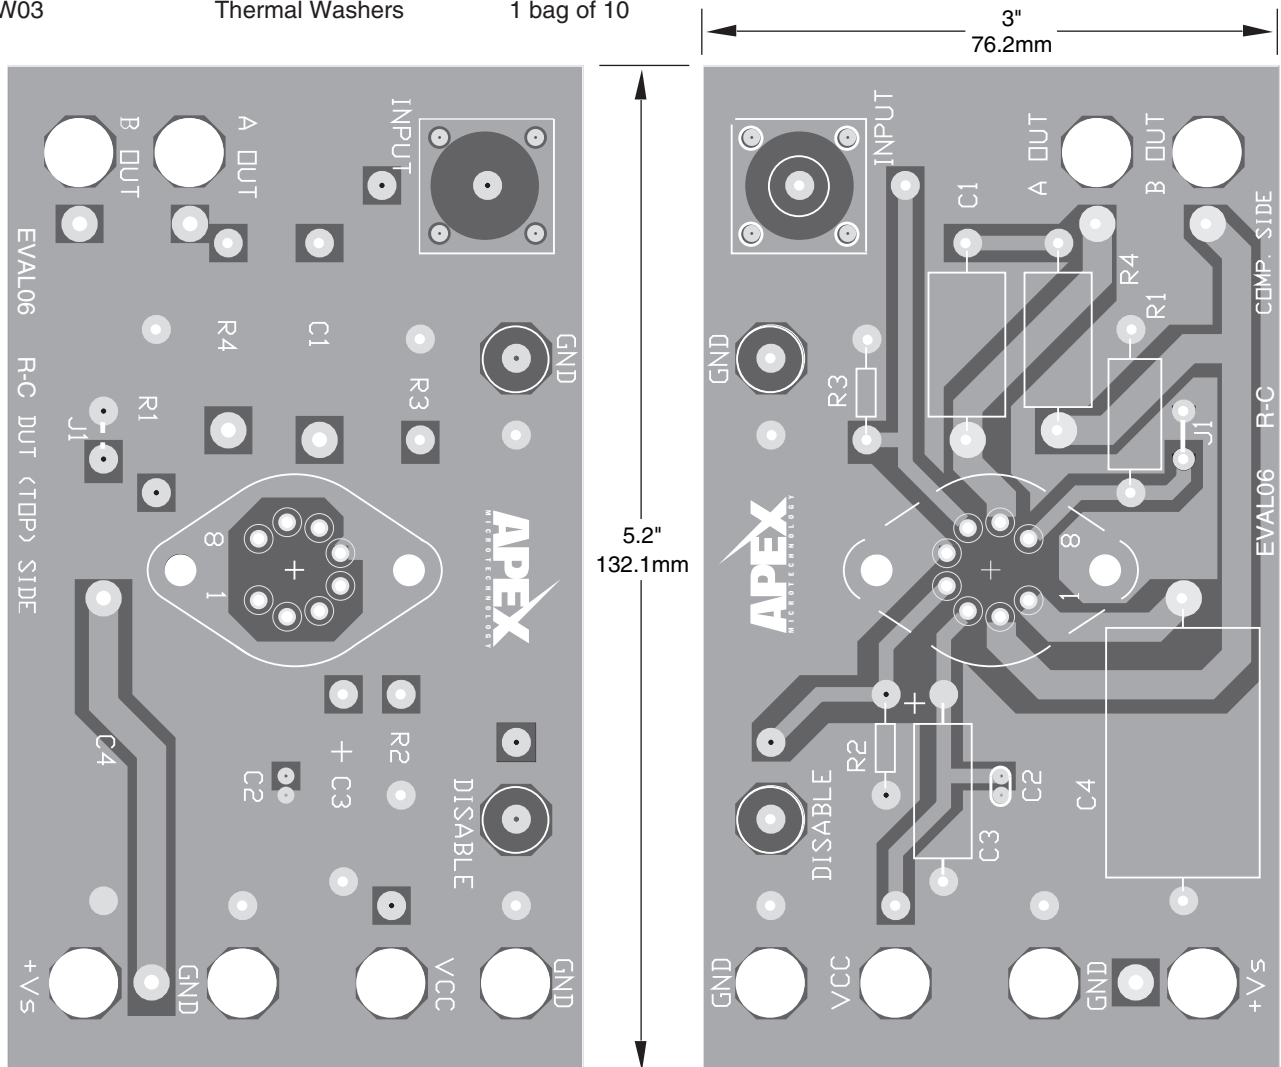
W03 Thermal Washers 1 bag of 10

3"
76.2mm

5.2"
132.1mm

INPUT
A OUT
B OUT
EVAL06 R-C OUT (TOP) SIDE
R4
C1
GND
R3
R1
J1
8
1
APEX MICROTECHNOLOGY
C4
R2
C2
+ C3
DISABLE
+Vs
GND
VCC
GND

INPUT
C1
A OUT
B OUT
COMP. SIDE
R4
R1
GND
R3
J1
R-C
EVAL06
APEX MICROTECHNOLOGY
8
1
+
R2
C2
C4
C3
DISABLE
GND
VCC
GND
+Vs